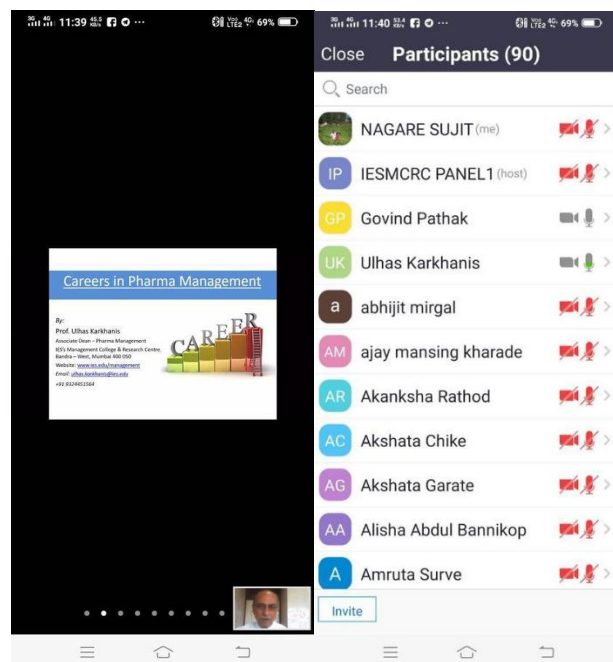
11:39 69%

Careers in Pharma Management

By:
Prof. Ulhas Karkhanis
Associate Dean – Pharma Management
IES's Management College & Research Centre,
Bandra – West, Mumbai 400 050
Website: www.ies.edu/management
Email: ulhas.karkhanis@ies.edu
+91 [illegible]

CAREER

11:40 69%

Close Participants (90)

Search

NAGARE SUJIT (me)
IP IESMCRC PANEL1 (host)
GP Govind Pathak
UK Ulhas Karkhanis
a abhijit mirgal
AM ajay mansing kharade
AR Akanksha Rathod
AC Akshata Chike
AG Akshata Garate
AA Alisha Abdul Bannikop
A Amruta Surve

Invite